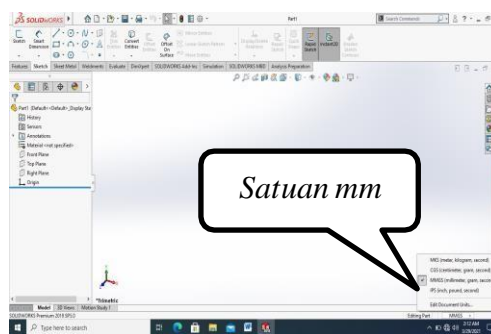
SOLIDWORKS

Part1

Search Commands

Sketch

Smart Dimension

Trim Entities

Convert Entities

Offset Entities

Offset On Surface

Mirror Entities

Linear Sketch Pattern

Move Entities

Display/Delete Relations

Repair Sketch

Quick Snaps

Rapid Sketch

Instant2D

Shaded Sketch Contours

Features

Sketch

Sheet Metal

Weldments

Evaluate

DimXpert

SOLIDWORKS Add-Ins

Simulation

SOLIDWORKS MBD

Analysis Preparation

Part1 (Default<<Default>_Display Sta

History

Sensors

Annotations

Material <not specified>

Front Plane

Top Plane

Right Plane

Origin

Satuan mm

MKS (meter, kilogram, second)

CGS (centimeter, gram, second)

MMGS (millimeter, gram, second)

IPS (inch, pound, second)

Edit Document Units...

*Trimetric

Model

3D Views

Motion Study 1

SOLIDWORKS Premium 2018 SP5.0

Editing Part

MMGS

Type here to search